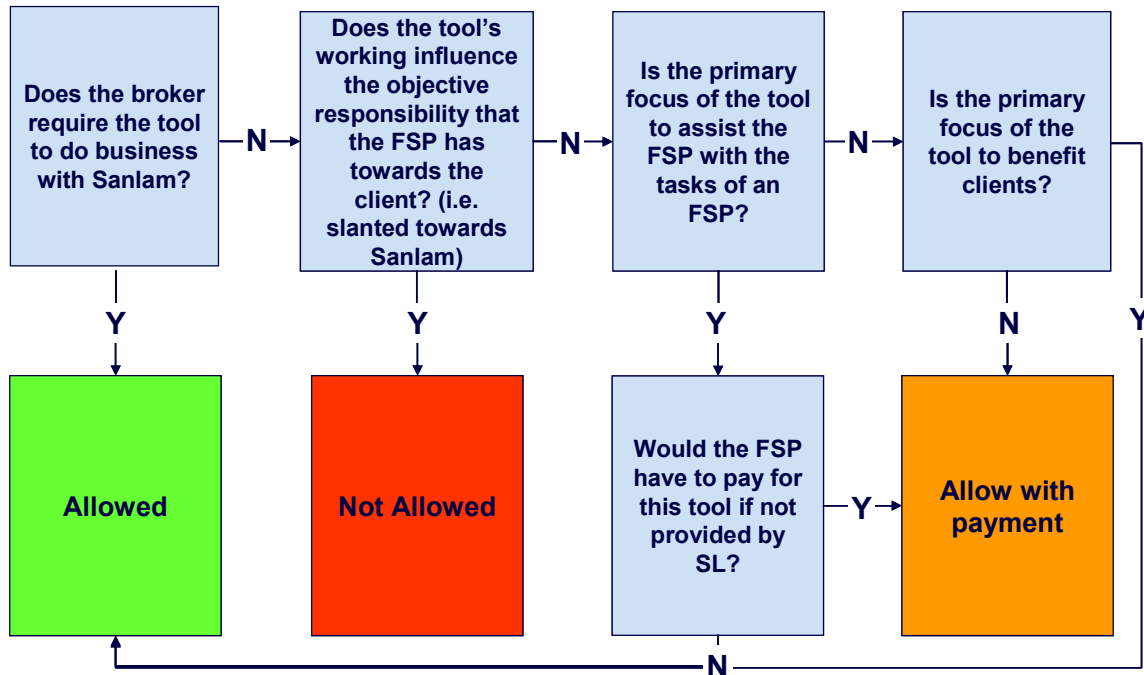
Does the broker require the tool to do business with Sanlam?

N

Does the tool's working influence the objective responsibility that the FSP has towards the client? (i.e. slanted towards Sanlam)

N

Is the primary focus of the tool to assist the FSP with the tasks of an FSP?

N

Is the primary focus of the tool to benefit clients?

Y

Y

Y

Y

N

Allowed

Not Allowed

Would the FSP have to pay for this tool if not provided by SL?

Y

Allow with payment

N